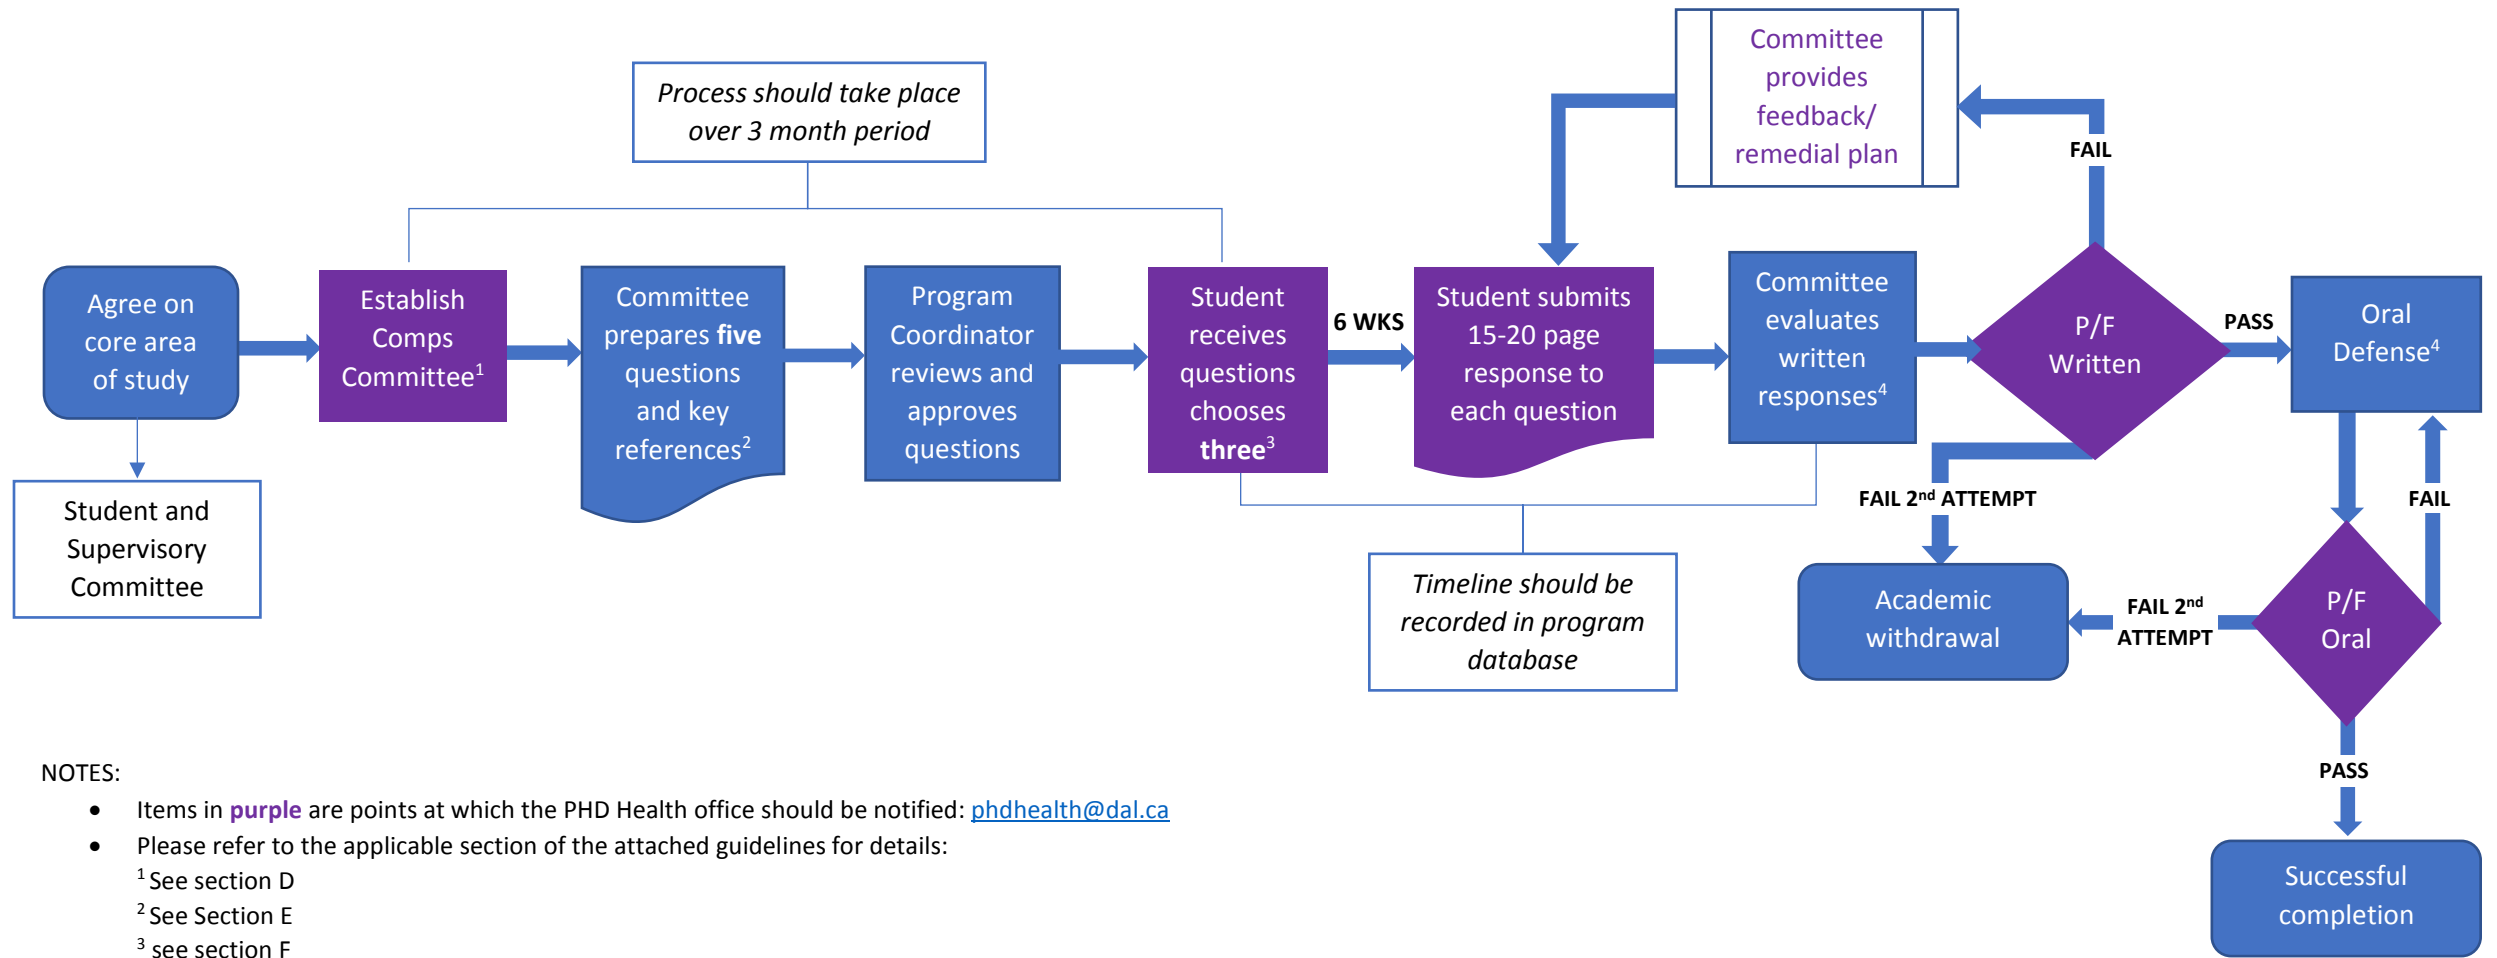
Committee provides feedback/ remedial plan

Process should take place over 3 month period

FAIL

Agree on core area of study

Establish Comps Committee$^1$

Committee prepares **five** questions and key references$^2$

Program Coordinator reviews and approves questions

Student receives questions chooses **three**$^3$

6 WKS

Student submits 15-20 page response to each question

Committee evaluates written responses$^4$

P/F Written

PASS

Oral Defense$^4$

Student and Supervisory Committee

FAIL 2$^{nd}$ ATTEMPT

FAIL

Timeline should be recorded in program database

Academic withdrawal

FAIL 2$^{nd}$ ATTEMPT

P/F Oral

PASS

Successful completion

NOTES:

- Items in **purple** are points at which the PHD Health office should be notified: phdhealth@dal.ca
- Please refer to the applicable section of the attached guidelines for details:

$^1$ See section D

$^2$ See Section E

$^3$ see section F